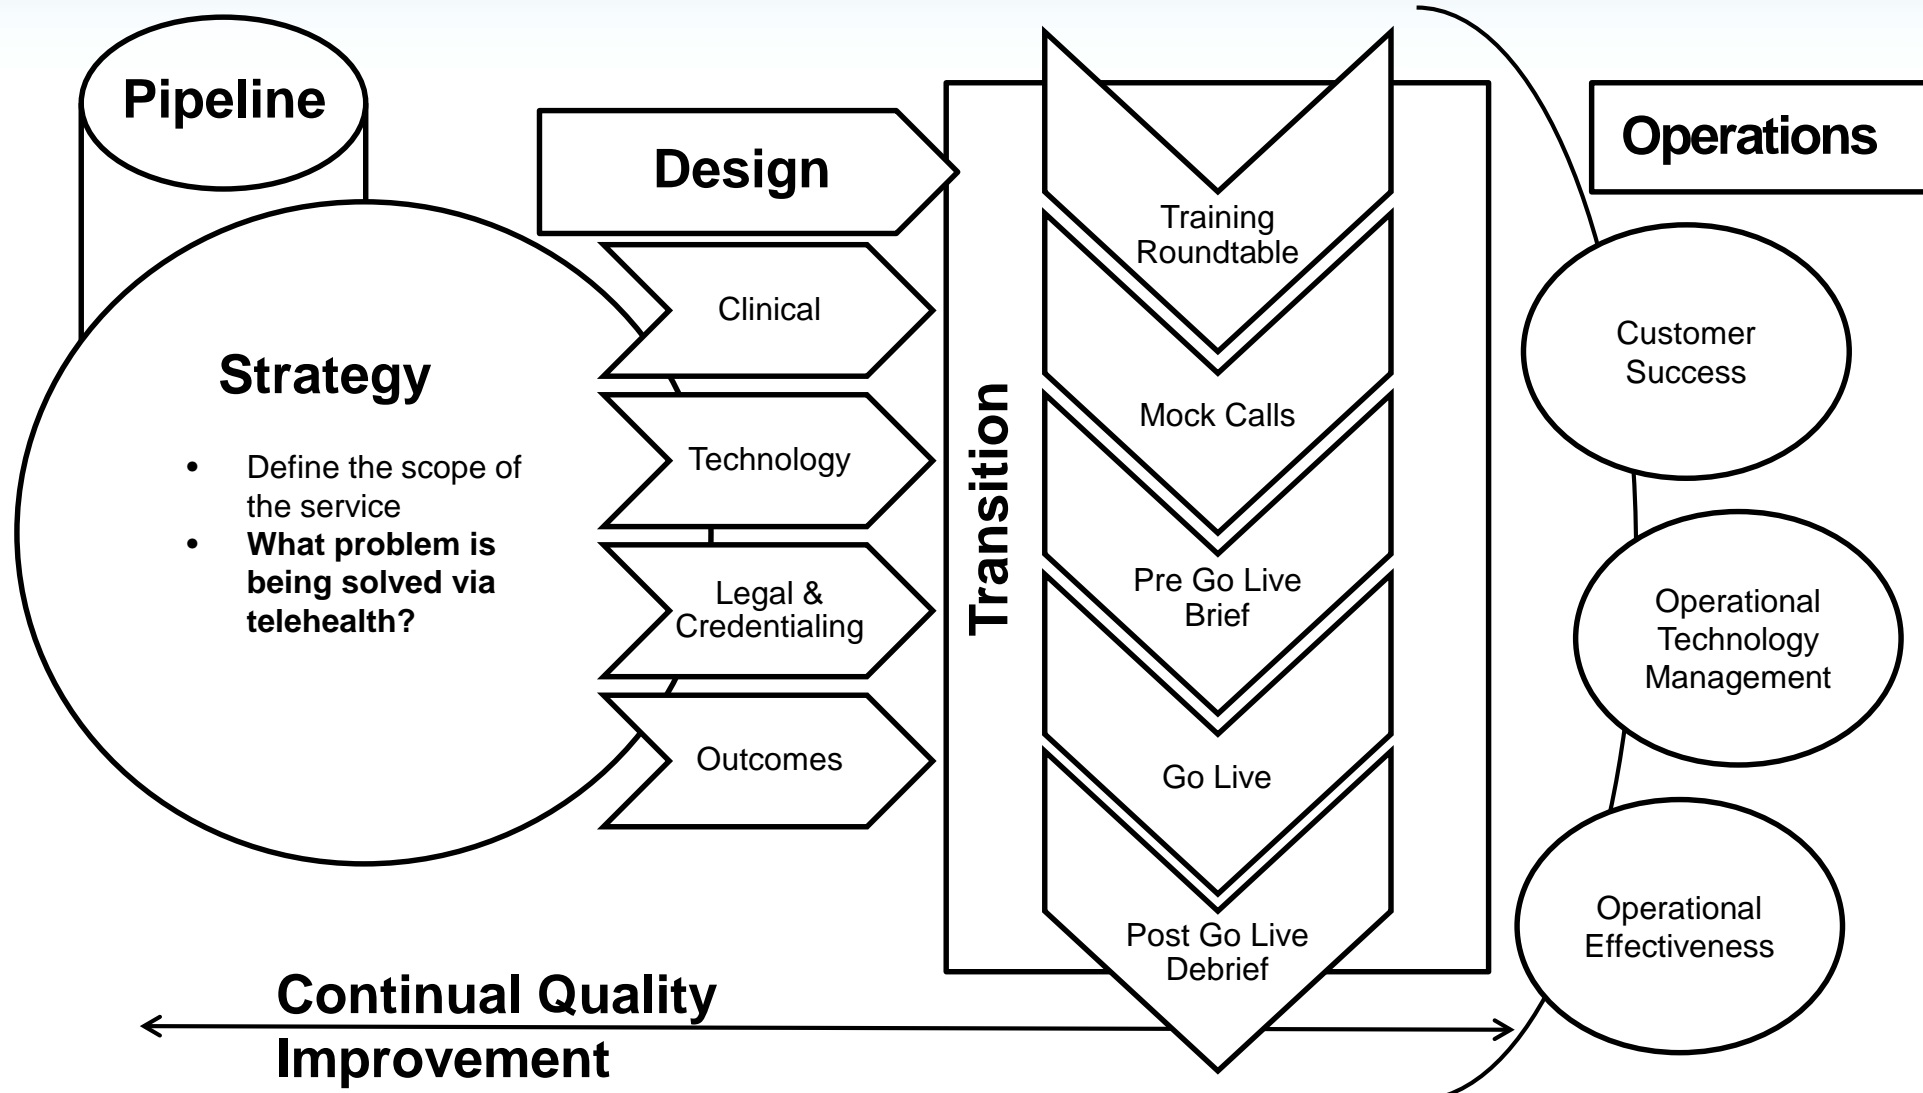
Pipeline

Design

Operations

Strategy

- Define the scope of the service
- **What problem is being solved via telehealth?**

Clinical

Technology

Legal & Credentialing

Outcomes

Transition

Training Roundtable

Mock Calls

Pre Go Live Brief

Go Live

Post Go Live Debrief

Customer Success

Operational Technology Management

Operational Effectiveness

Continual Quality Improvement